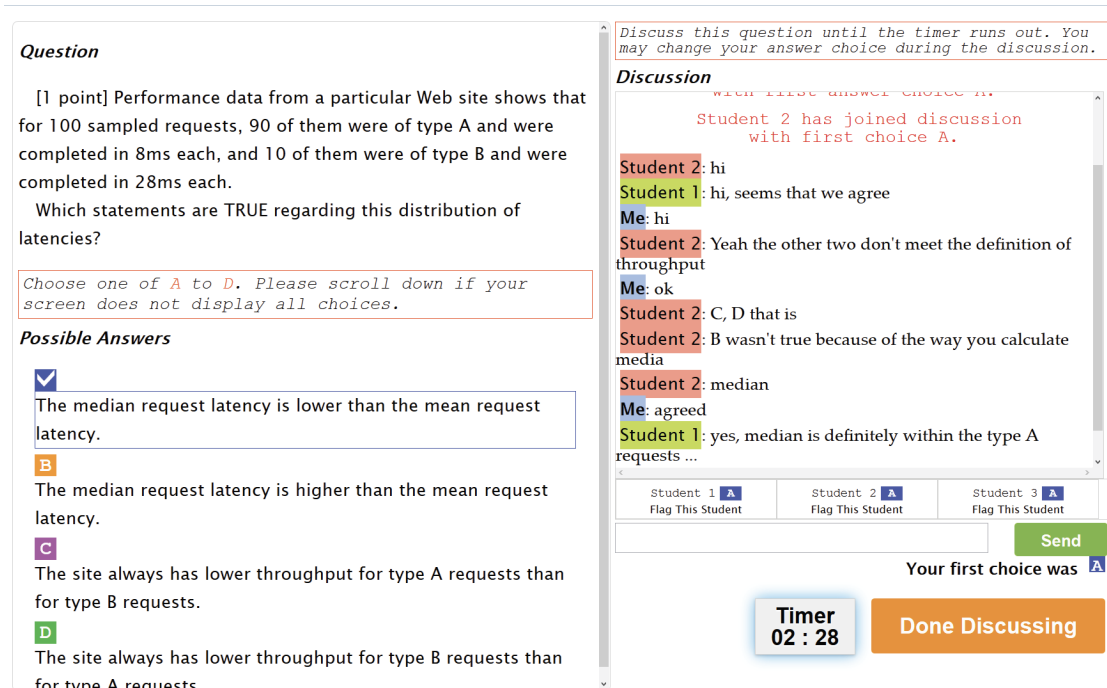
Question

[1 point] Performance data from a particular Web site shows that for 100 sampled requests, 90 of them were of type A and were completed in 8ms each, and 10 of them were of type B and were completed in 28ms each.

Which statements are TRUE regarding this distribution of latencies?

Choose one of A to D. Please scroll down if your screen does not display all choices.

Possible Answers

The median request latency is lower than the mean request latency.

B
The median request latency is higher than the mean request latency.

C
The site always has lower throughput for type A requests than for type B requests.

D
The site always has lower throughput for type B requests than for type A requests.

Discuss this question until the timer runs out. You may change your answer choice during the discussion.

Discussion

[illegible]

Student 2 has joined discussion with first choice A.

Student 2: hi
Student 1: hi, seems that we agree
Me: hi
Student 2: Yeah the other two don't meet the definition of throughput
Me: ok
Student 2: C, D that is
Student 2: B wasn't true because of the way you calculate media
Student 2: median
Me: agreed
Student 1: yes, median is definitely within the type A requests ...

| Student 1 A | Student 2 A | Student 3 A |
|---|---|---|
| Flag This Student | Flag This Student | Flag This Student |

Send

Your first choice was A

Timer
02 : 28

Done Discussing